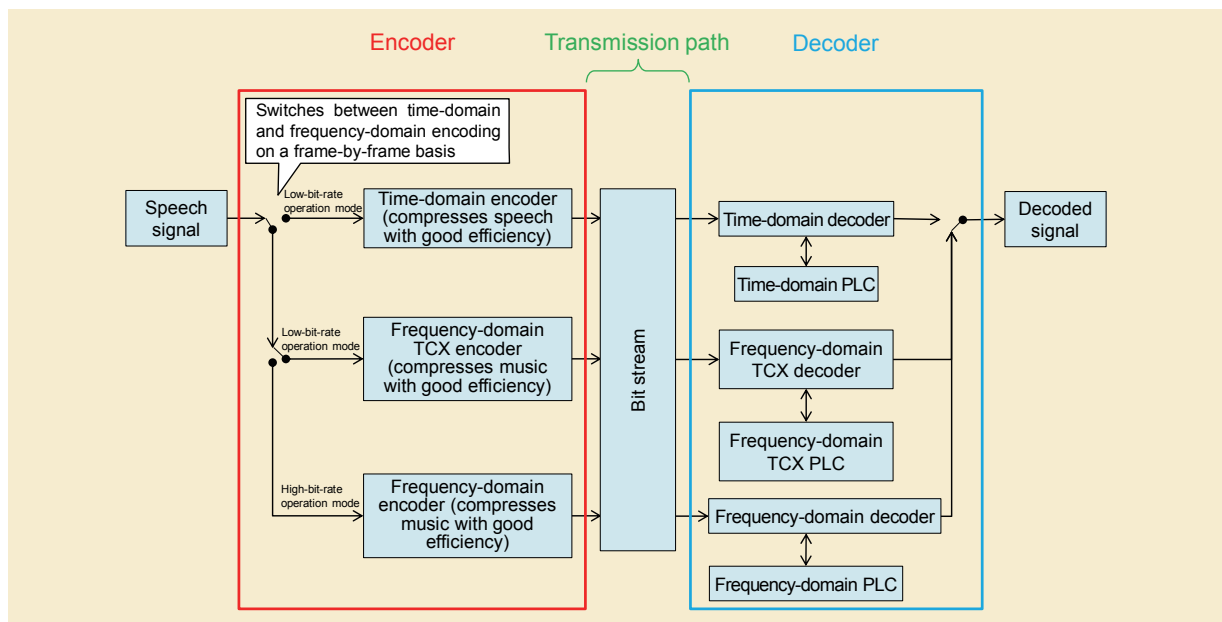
Encoder

Transmission path

Decoder

Switches between time-domain and frequency-domain encoding on a frame-by-frame basis

Speech signal

Low-bit-rate operation mode

Time-domain encoder (compresses speech with good efficiency)

Low-bit-rate operation mode

Frequency-domain TCX encoder (compresses music with good efficiency)

High-bit-rate operation mode

Frequency-domain encoder (compresses music with good efficiency)

Bit stream

Time-domain decoder

Time-domain PLC

Frequency-domain TCX decoder

Frequency-domain TCX PLC

Frequency-domain decoder

Frequency-domain PLC

Decoded signal